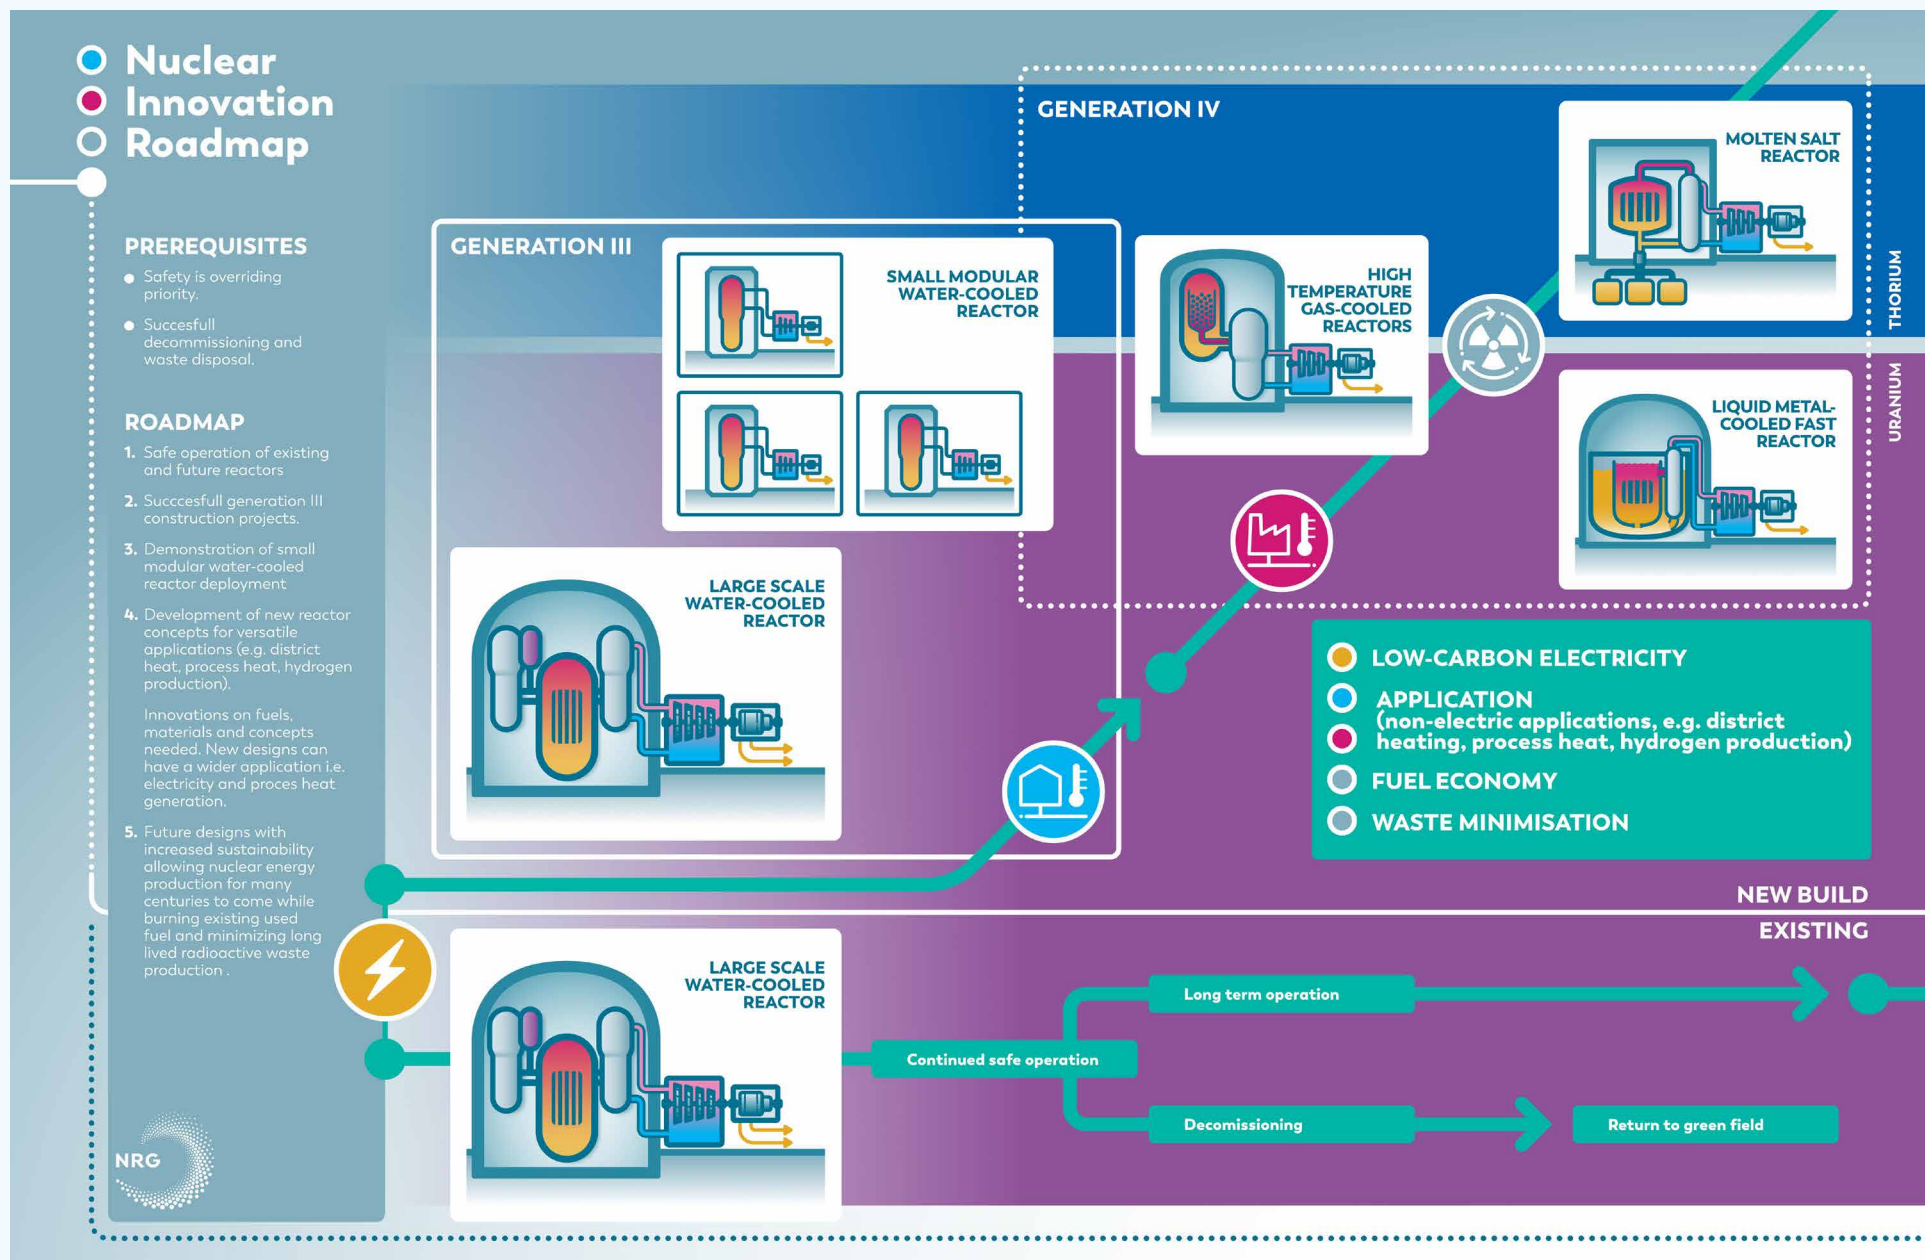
Nuclear
Innovation
Roadmap

PREREQUISITES
- Safety is overriding priority.
- Succesfull decommissioning and waste disposal.

ROADMAP
1. Safe operation of existing and future reactors
2. Succcesfull generation III construction projects.
3. Demonstration of small modular water-cooled reactor deployment
4. Development of new reactor concepts for versatile applications (e.g. district heat, process heat, hydrogen production).

Innovations on fuels, materials and concepts needed. New designs can have a wider application i.e. electricity and proces heat generation.

5. Future designs with increased sustainability allowing nuclear energy production for many centuries to come while burning existing used fuel and minimizing long lived radioactive waste production .

NRG

GENERATION III

SMALL MODULAR WATER-COOLED REACTOR

LARGE SCALE WATER-COOLED REACTOR

GENERATION IV

HIGH TEMPERATURE GAS-COOLED REACTORS

MOLTEN SALT REACTOR

LIQUID METAL-COOLED FAST REACTOR

THORIUM

URANIUM

LOW-CARBON ELECTRICITY
APPLICATION (non-electric applications, e.g. district heating, process heat, hydrogen production)
FUEL ECONOMY
WASTE MINIMISATION

NEW BUILD
EXISTING

LARGE SCALE WATER-COOLED REACTOR

Long term operation
Continued safe operation
Decomissioning
Return to green field